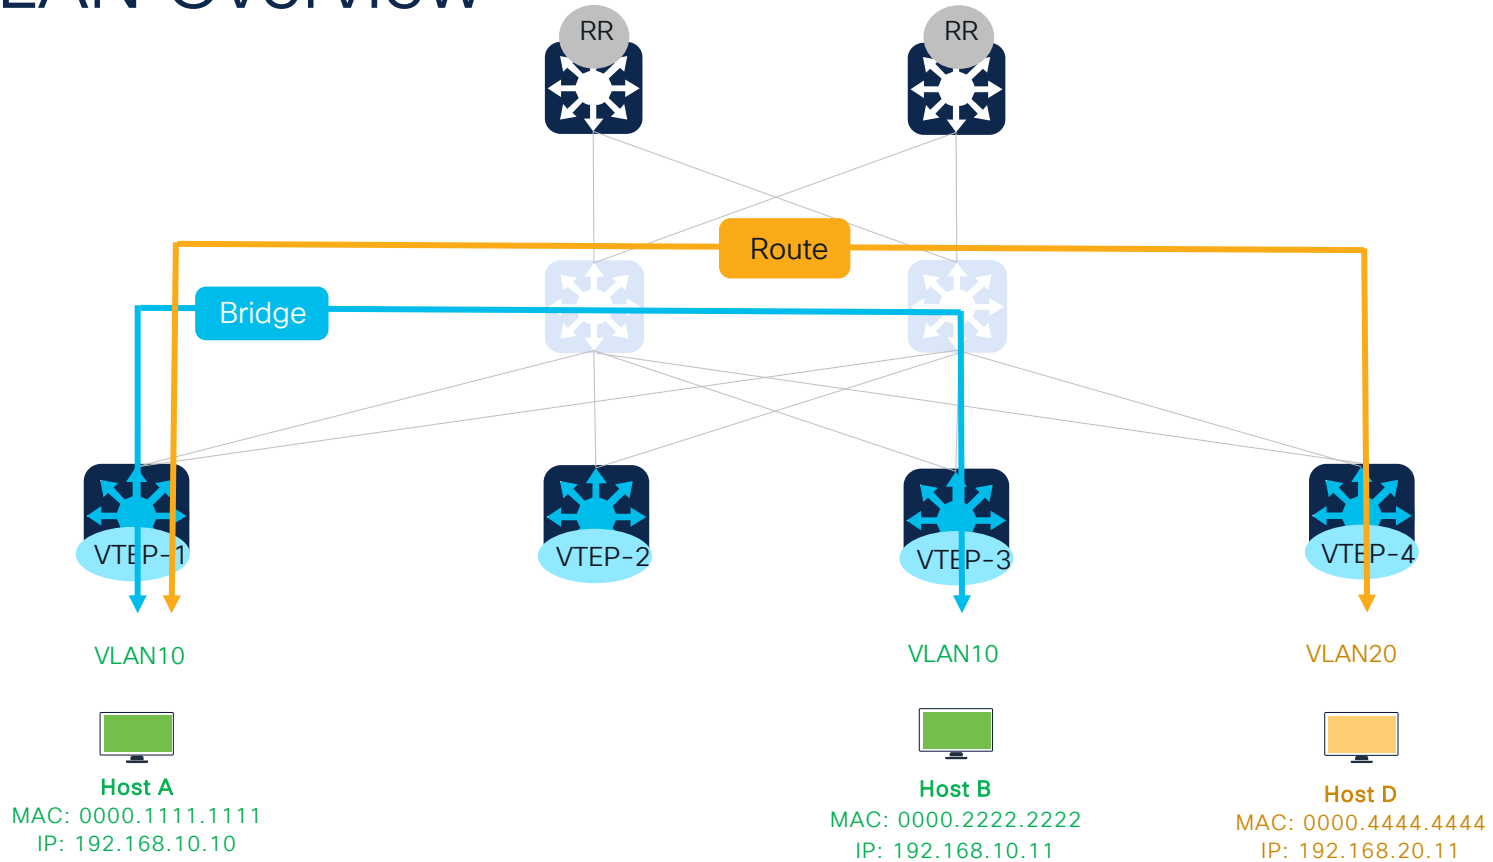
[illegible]

RR

RR

Route

Bridge

VTEP-1

VTEP-2

VTEP-3

VTEP-4

VLAN10

VLAN10

VLAN20

Host A
MAC: 0000.1111.1111
IP: 192.168.10.10

Host B
MAC: 0000.2222.2222
IP: 192.168.10.11

Host D
MAC: 0000.4444.4444
IP: 192.168.20.11